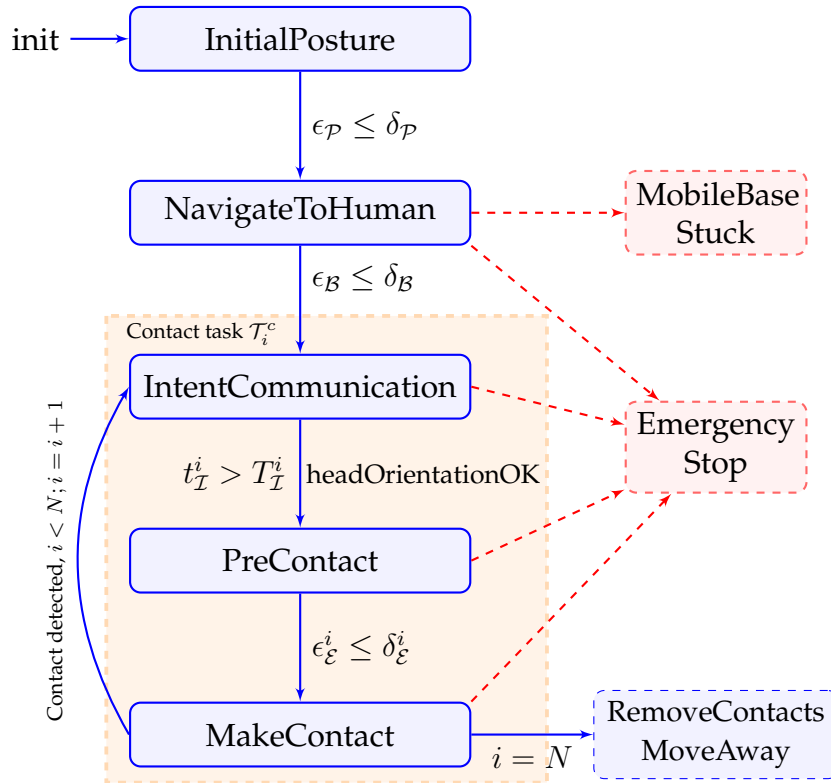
init

InitialPosture

$\epsilon_{\mathcal{P}} \leq \delta_{\mathcal{P}}$

NavigateToHuman

MobileBase Stuck

$\epsilon_{\mathcal{B}} \leq \delta_{\mathcal{B}}$

Contact task $\mathcal{T}_i^c$

IntentCommunication

Emergency Stop

$t_{\mathcal{I}}^i > T_{\mathcal{I}}^i$ headOrientationOK

Contact detected, $i < N; i = i + 1$

PreContact

$\epsilon_{\mathcal{E}}^i \leq \delta_{\mathcal{E}}^i$

MakeContact

$i = N$

RemoveContacts MoveAway